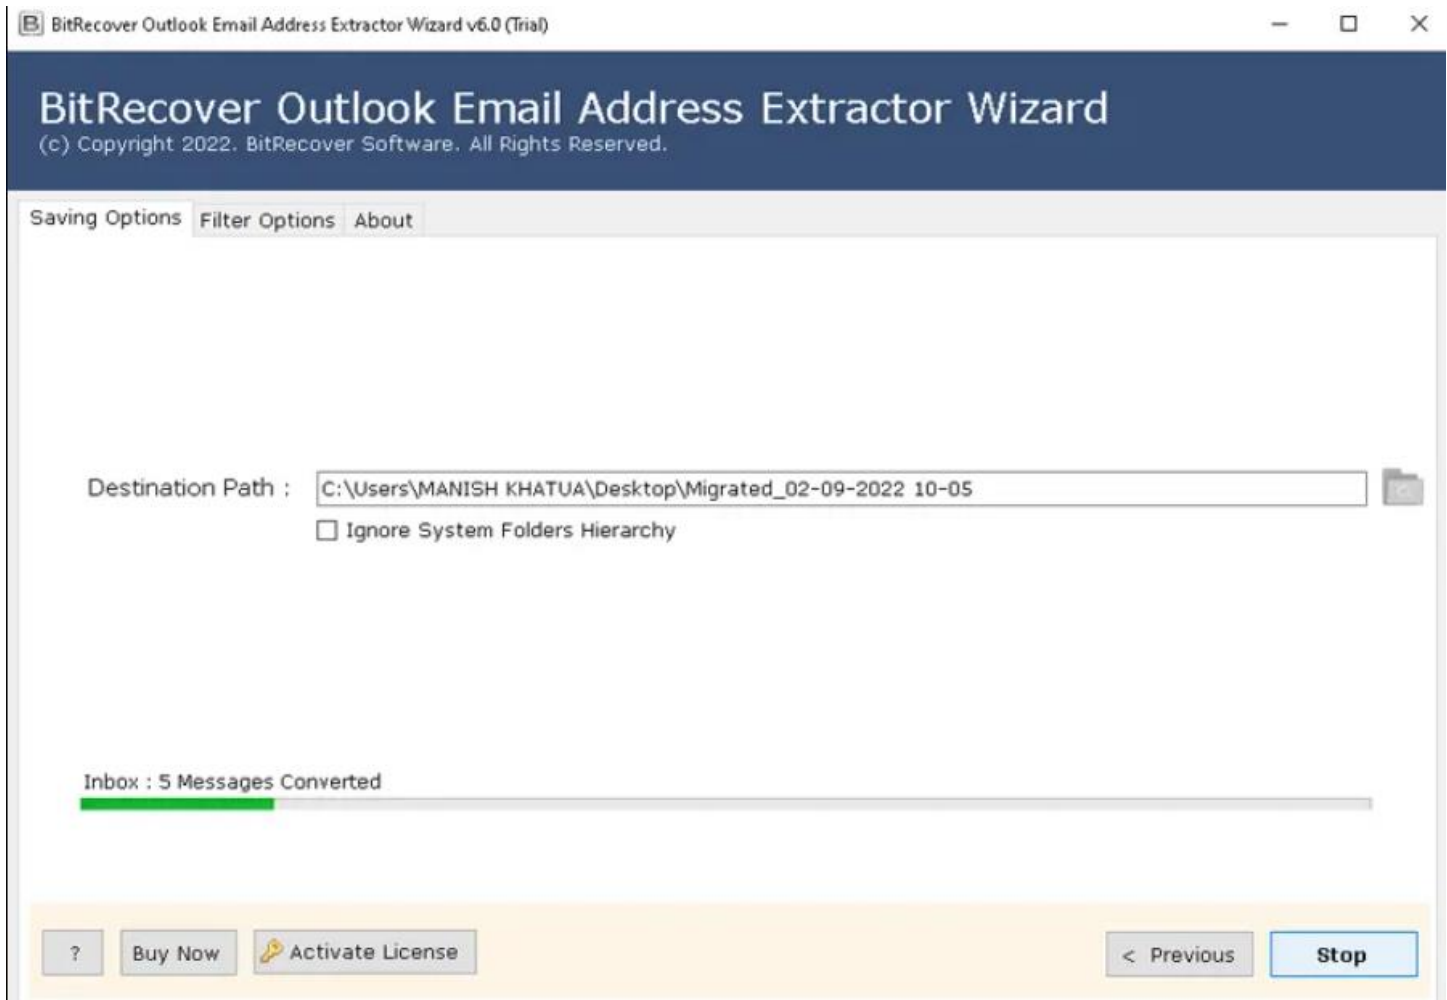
BitRecover Outlook Email Address Extractor Wizard v6.0 (Trial)

BitRecover Outlook Email Address Extractor Wizard
(c) Copyright 2022. BitRecover Software. All Rights Reserved.

Saving Options | Filter Options | About

Destination Path : C:\Users\MANISH KHATUA\Desktop\Migrated_02-09-2022 10-05

Ignore System Folders Hierarchy

Inbox : 5 Messages Converted

? | Buy Now | Activate License | < Previous | Stop